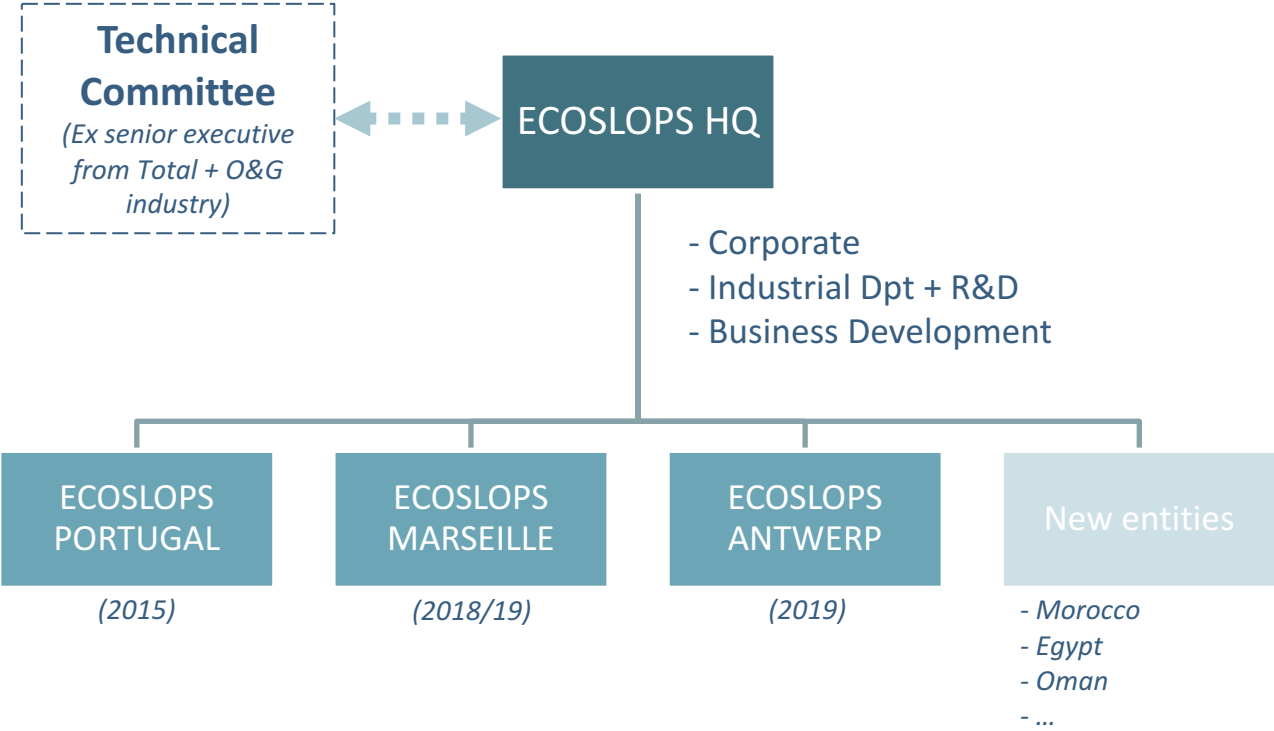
Technical Committee
(Ex senior executive from Total + O&G industry)

ECOSLOPS HQ

- Corporate
- Industrial Dpt + R&D
- Business Development

ECOSLOPS PORTUGAL
(2015)

ECOSLOPS MARSEILLE
(2018/19)

ECOSLOPS ANTWERP
(2019)

New entities
- Morocco
- Egypt
- Oman
- …